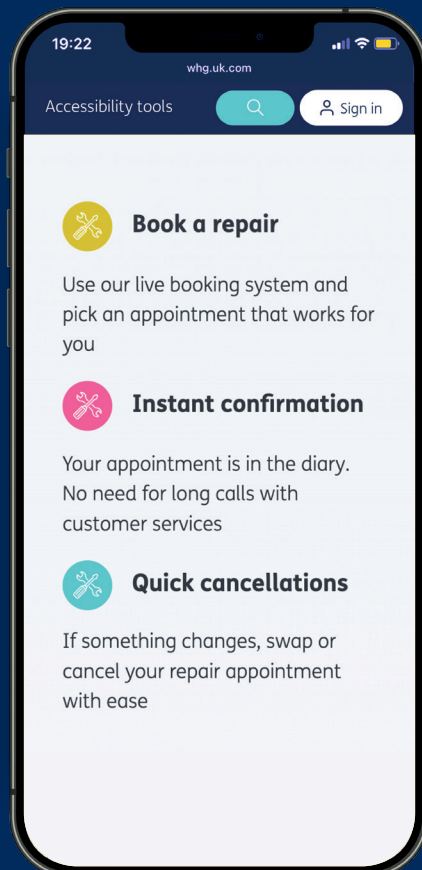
19:22

whg.uk.com

Accessibility tools

Sign in

Book a repair

Use our live booking system and pick an appointment that works for you

Instant confirmation

Your appointment is in the diary. No need for long calls with customer services

Quick cancellations

If something changes, swap or cancel your repair appointment with ease